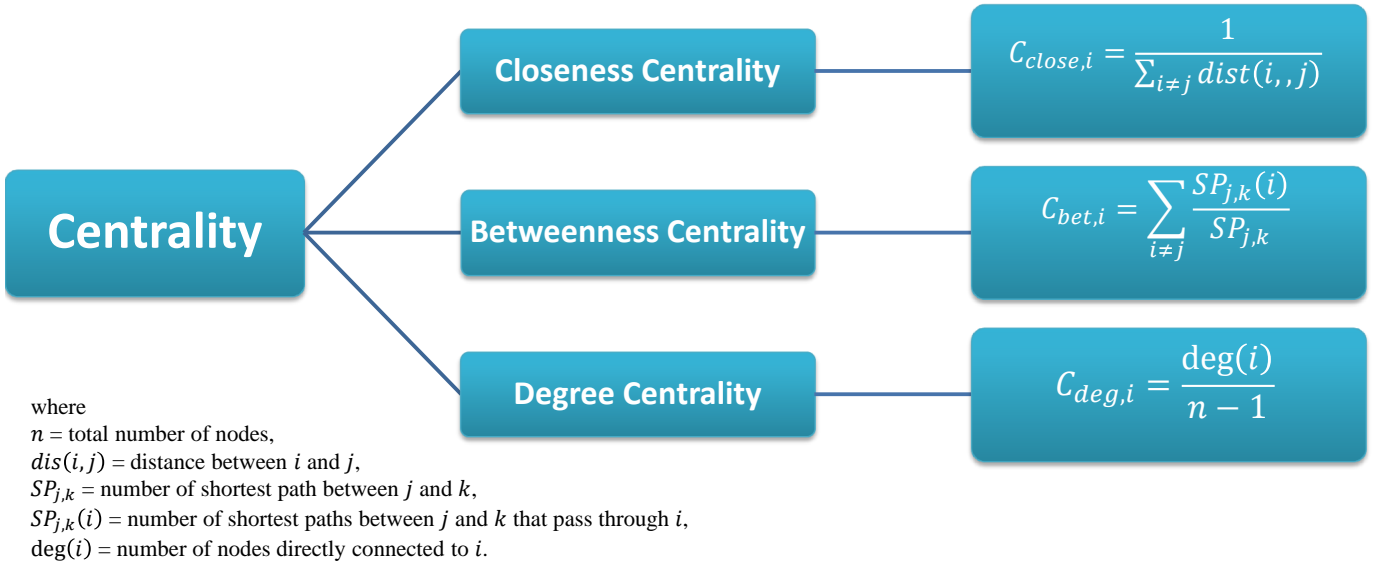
Centrality

Closeness Centrality

$C_{close,i} = \frac{1}{\sum_{i \neq j} dist(i,,j)}$

Betweenness Centrality

$C_{bet,i} = \sum_{i \neq j} \frac{SP_{j,k}(i)}{SP_{j,k}}$

Degree Centrality

$C_{deg,i} = \frac{\deg(i)}{n-1}$

where
$n$ = total number of nodes,
$dis(i,j)$ = distance between $i$ and $j$,
$SP_{j,k}$ = number of shortest path between $j$ and $k$,
$SP_{j,k}(i)$ = number of shortest paths between $j$ and $k$ that pass through $i$,
$\deg(i)$ = number of nodes directly connected to $i$.